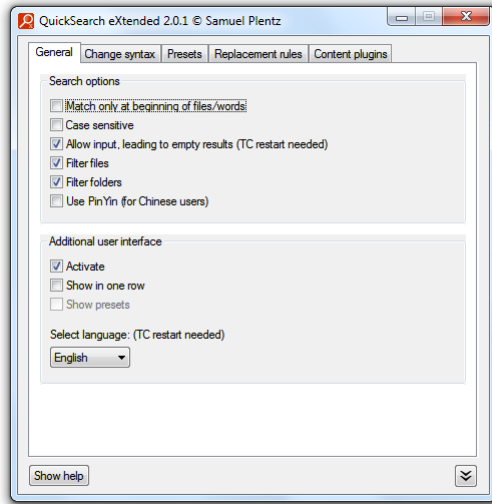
QuickSearch eXtended 2.0.1 © Samuel Plentz

General | Change syntax | Presets | Replacement rules | Content plugins

Search options

Match only at beginning of files/words

Case sensitive

Allow input, leading to empty results (TC restart needed)

Filter files

Filter folders

Use PinYin (for Chinese users)

Additional user interface

Activate

Show in one row

Show presets

Select language: (TC restart needed)

English

Show help